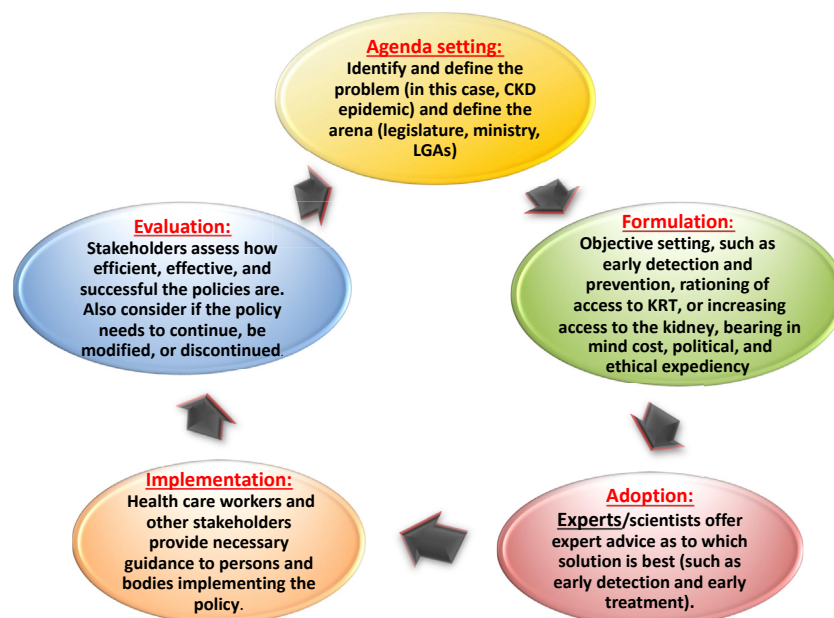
Agenda setting:
Identify and define the problem (in this case, CKD epidemic) and define the arena (legislature, ministry, LGAs)

Formulation:
Objective setting, such as early detection and prevention, rationing of access to KRT, or increasing access to the kidney, bearing in mind cost, political, and ethical expediency

Adoption:
Experts/scientists offer expert advice as to which solution is best (such as early detection and early treatment).

Implementation:
Health care workers and other stakeholders provide necessary guidance to persons and bodies implementing the policy.

Evaluation:
Stakeholders assess how efficient, effective, and successful the policies are. Also consider if the policy needs to continue, be modified, or discontinued.